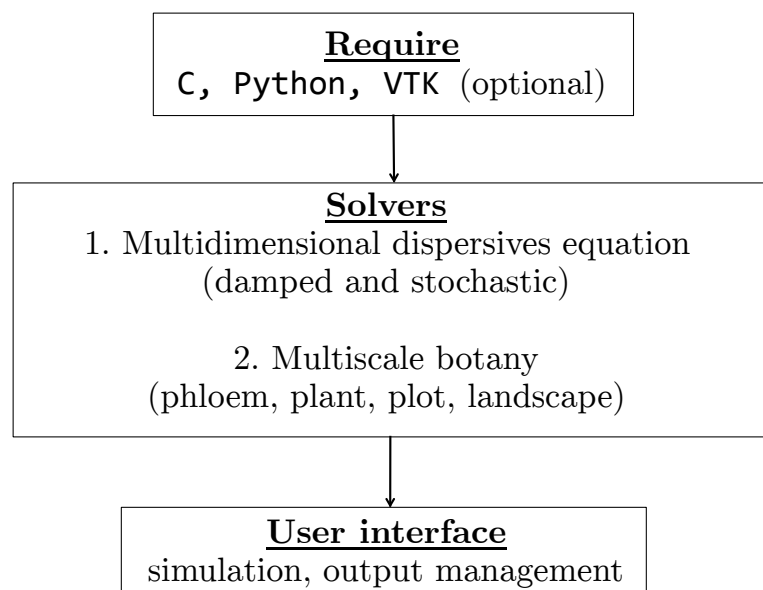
Require
C, Python, VTK (optional)

Solvers
1. Multidimensional dispersives equation (damped and stochastic)

2. Multiscale botany (phloem, plant, plot, landscape)

User interface
simulation, output management